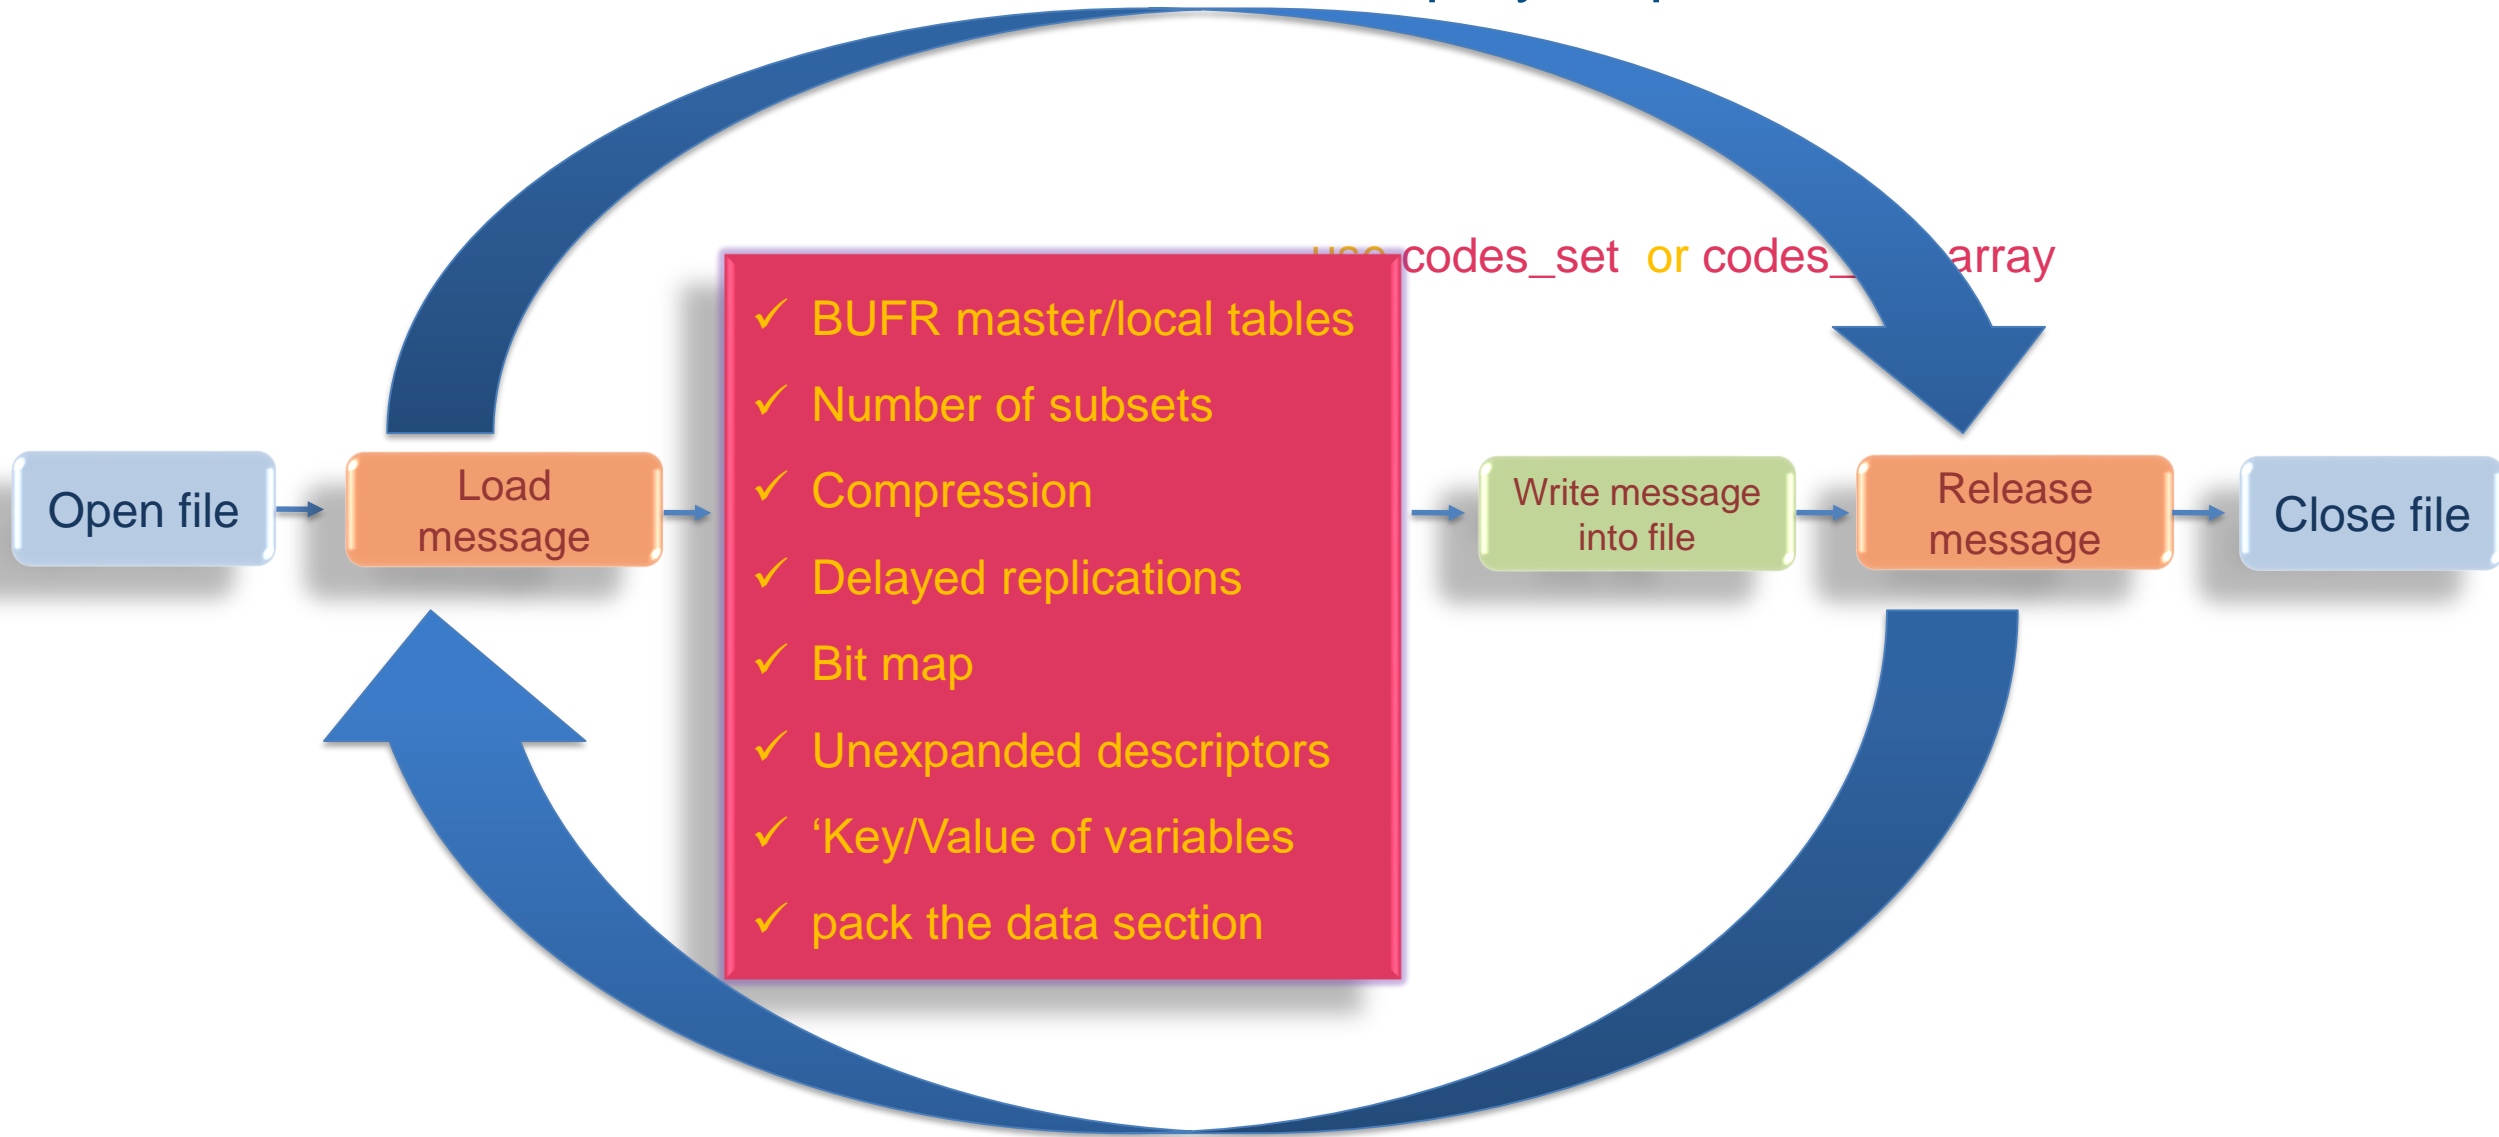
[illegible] codes_set or codes_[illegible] array

Open file

Load message

✓ BUFR master/local tables
✓ Number of subsets
✓ Compression
✓ Delayed replications
✓ Bit map
✓ Unexpanded descriptors
✓ 'Key/Value of variables
✓ pack the data section

Write message into file

Release message

Close file